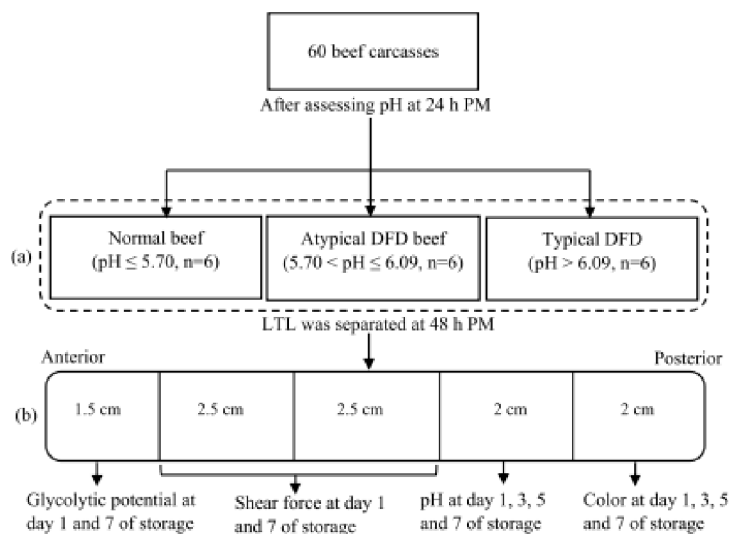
60 beef carcasses

After assessing pH at 24 h PM

(a)

Normal beef ($pH \leq 5.70$, n=6)

Atypical DFD beef ($5.70 < pH \leq 6.09$, n=6)

Typical DFD ($pH > 6.09$, n=6)

LTL was separated at 48 h PM

Anterior

Posterior

(b)

1.5 cm

2.5 cm

2.5 cm

2 cm

2 cm

Glycolytic potential at day 1 and 7 of storage

Shear force at day 1 and 7 of storage

pH at day 1, 3, 5 and 7 of storage

Color at day 1, 3, 5 and 7 of storage